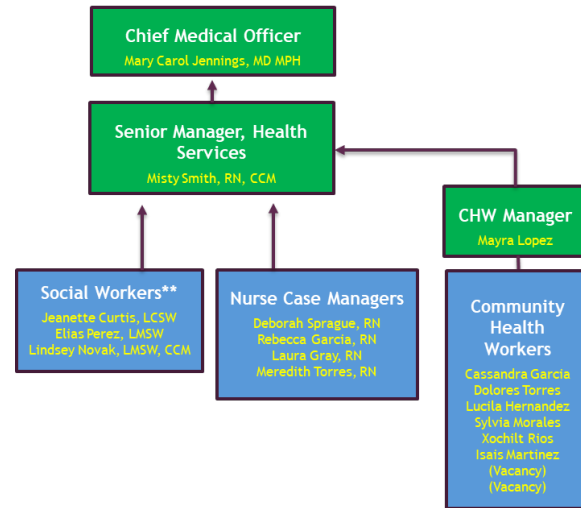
Chief Medical Officer
Mary Carol Jennings, MD MPH

Senior Manager, Health Services
Misty Smith, RN, CCM

CHW Manager
Mayra Lopez

Social Workers**
Jeanette Curtis, LCSW
Elias Perez, LMSW
Lindsey Novak, LMSW, CCM

Nurse Case Managers
Deborah Sprague, RN
Rebecca Garcia, RN
Laura Gray, RN
Meredith Torres, RN

Community Health Workers
Cassandra Garcia
Dolores Torres
Lucila Hernandez
Sylvia Morales
Xochilt Rios
Isais Martinez
(Vacancy)
(Vacancy)